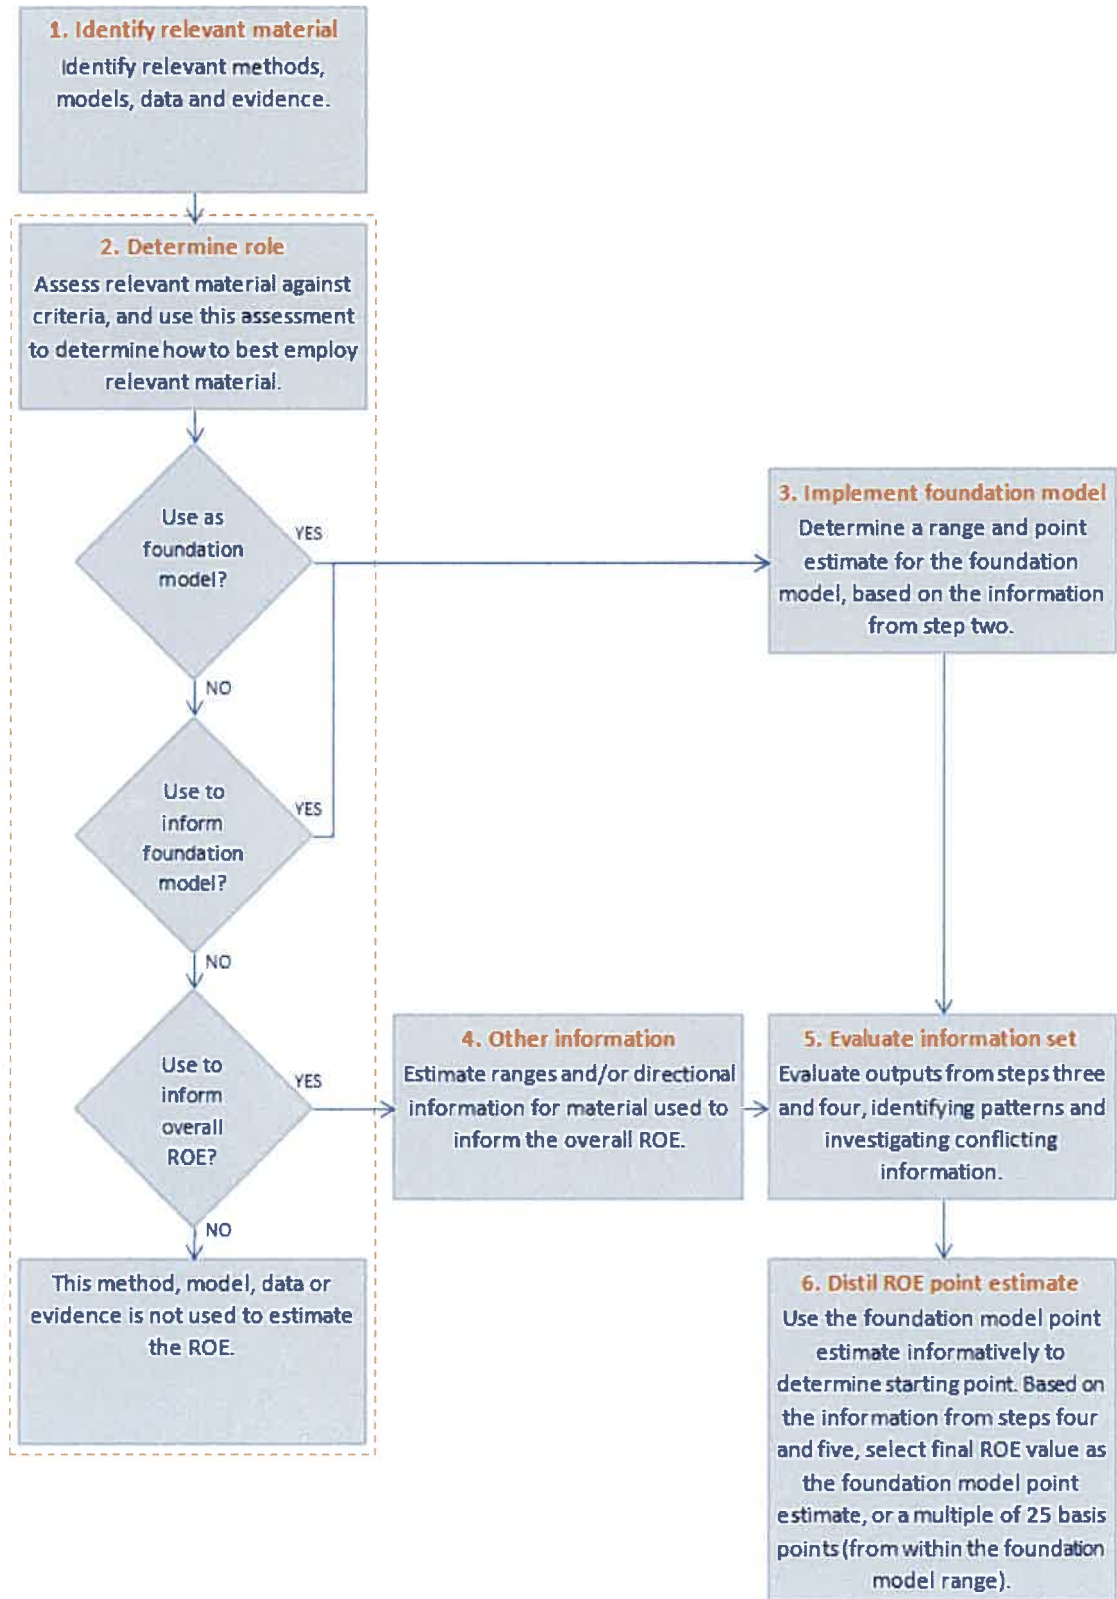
1. Identify relevant material
Identify relevant methods, models, data and evidence.

2. Determine role
Assess relevant material against criteria, and use this assessment to determine how to best employ relevant material.

Use as foundation model?

YES

NO

Use to inform foundation model?

YES

NO

Use to inform overall ROE?

YES

NO

This method, model, data or evidence is not used to estimate the ROE.

3. Implement foundation model
Determine a range and point estimate for the foundation model, based on the information from step two.

4. Other information
Estimate ranges and/or directional information for material used to inform the overall ROE.

5. Evaluate information set
Evaluate outputs from steps three and four, identifying patterns and investigating conflicting information.

6. Distil ROE point estimate
Use the foundation model point estimate informatively to determine starting point. Based on the information from steps four and five, select final ROE value as the foundation model point estimate, or a multiple of 25 basis points (from within the foundation model range).